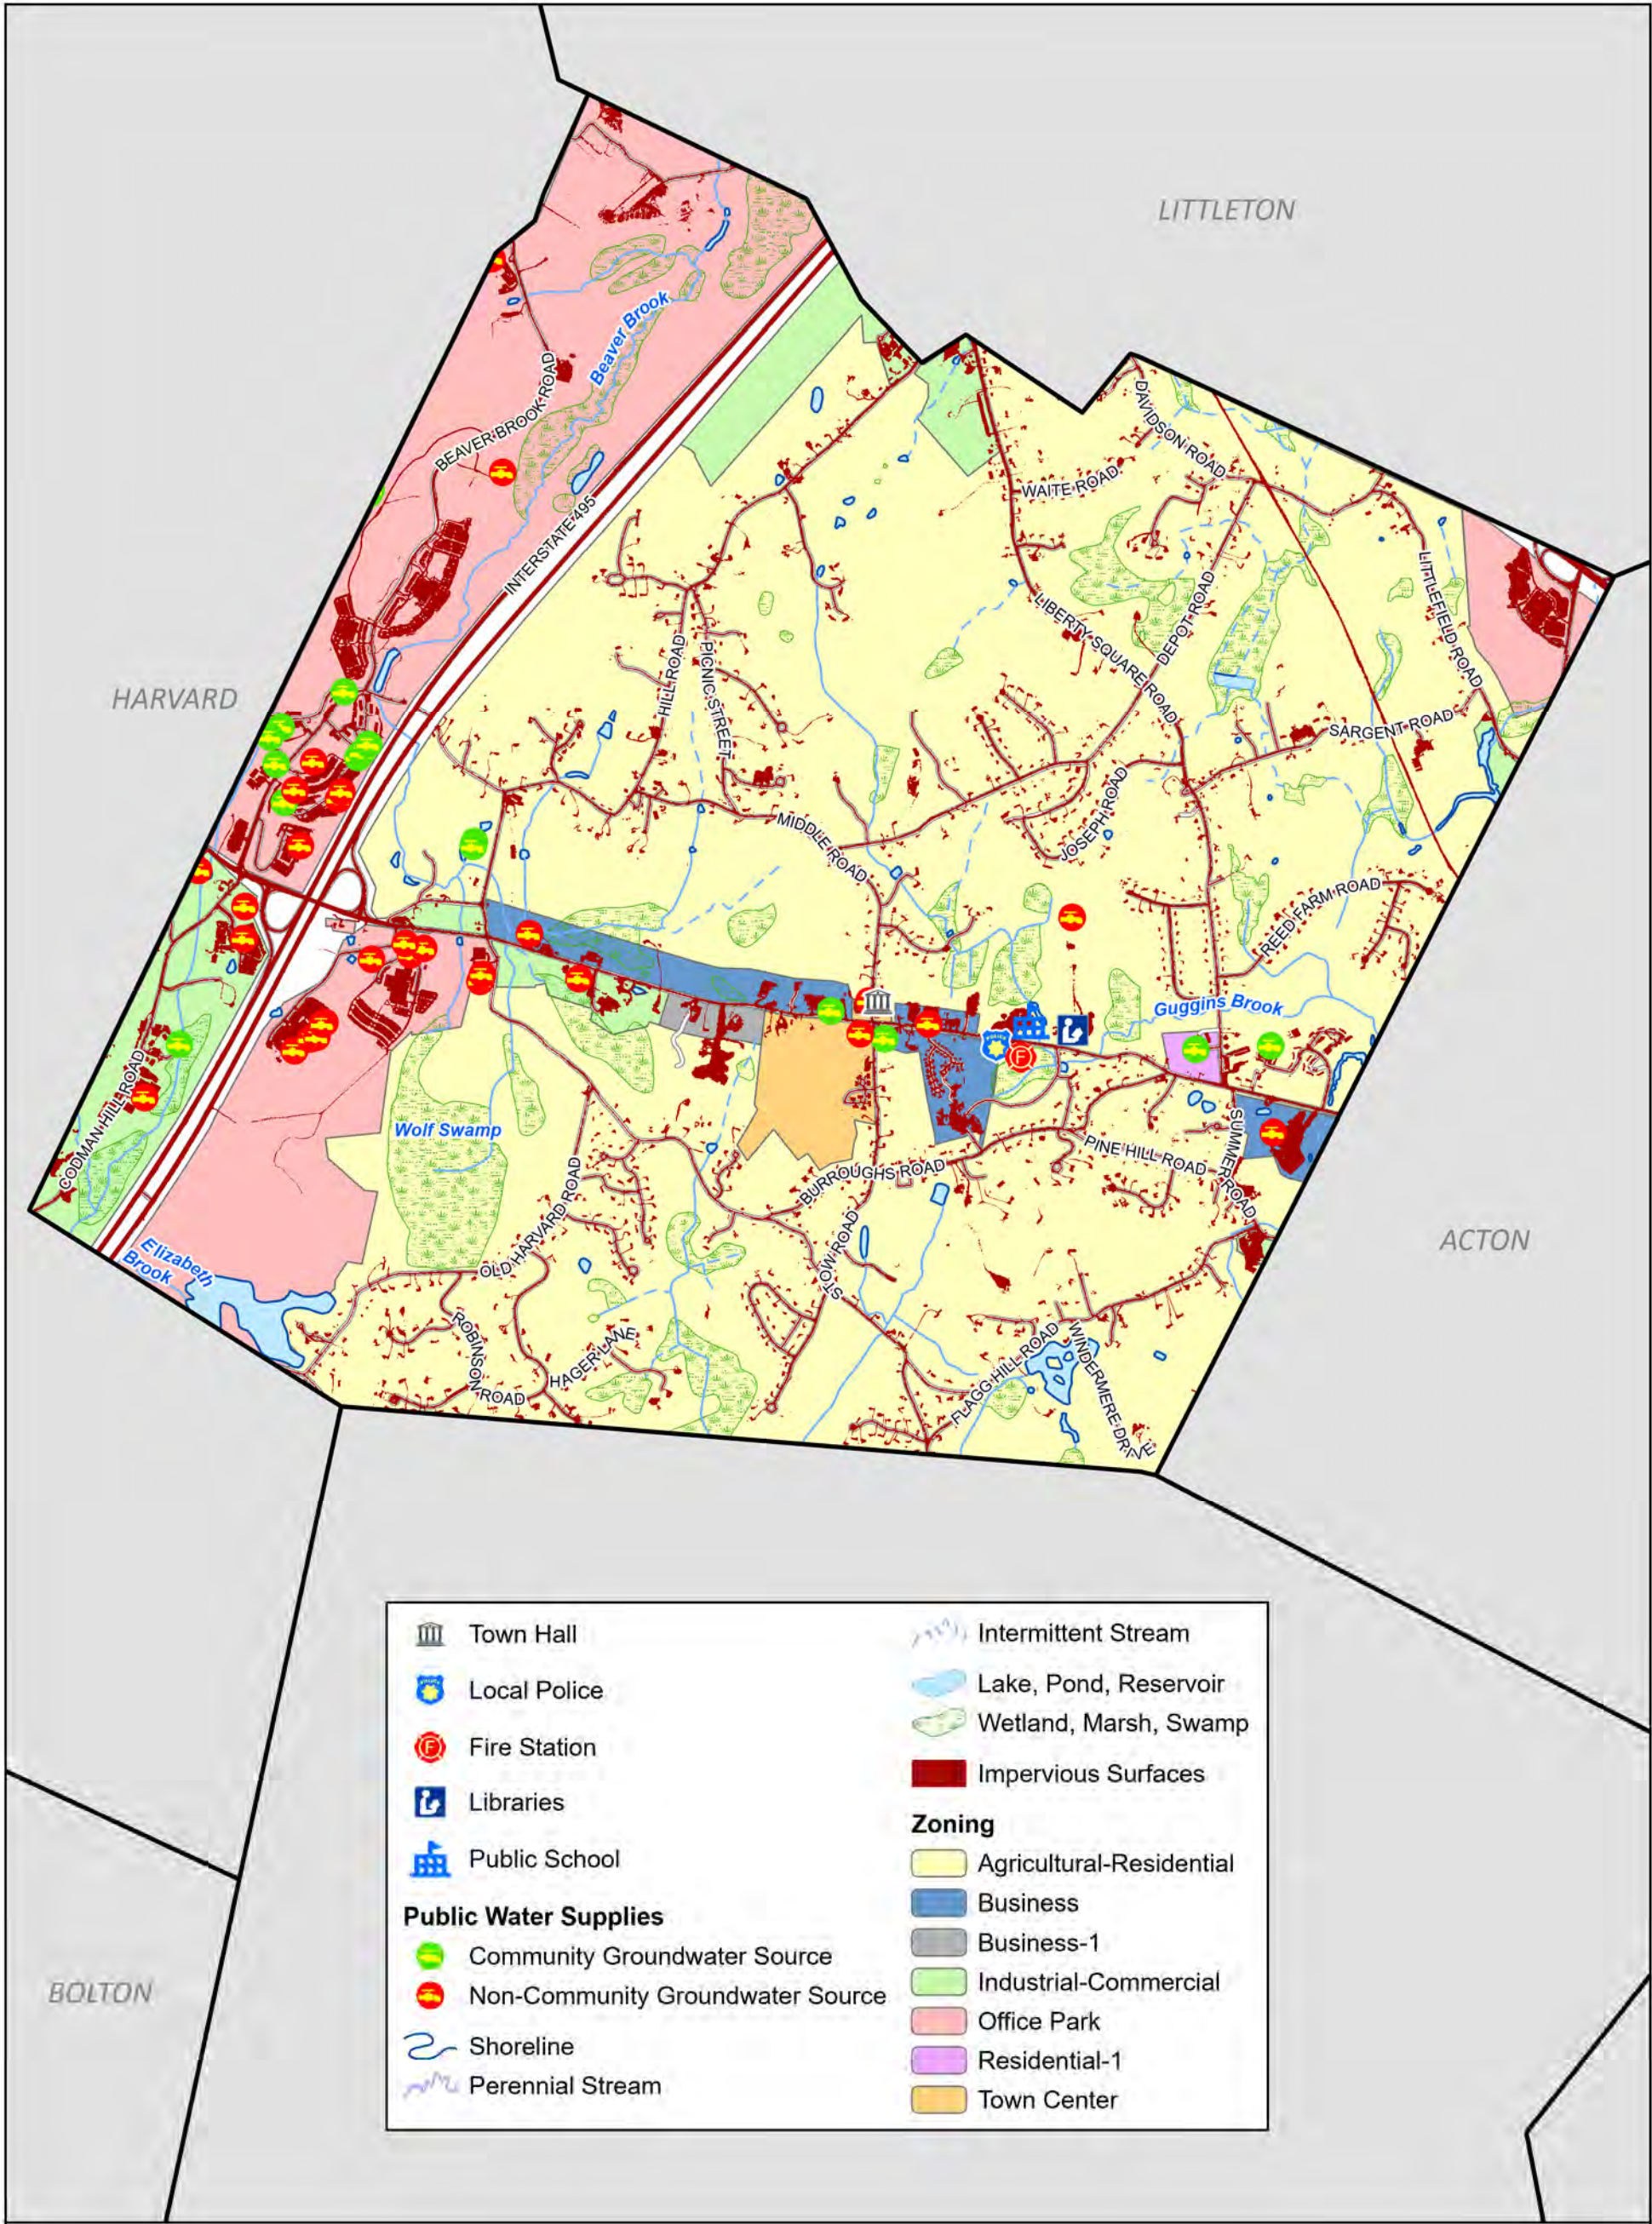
LITTLETON

HARVARD

ACTON

BOLTON

Beaver Brook
BEAVER BROOK ROAD
INTERSTATE 495
WAITE ROAD
DAVIDSON ROAD
LIBERTY SQUARE ROAD
DEPOT ROAD
LITTLEFIELD ROAD
SARGENT ROAD
HILL ROAD
PICNIC STREET
MIDDLE ROAD
JOSEPH ROAD
REED FARM ROAD
Guggins Brook
CODMAN HILL ROAD
Wolf Swamp
PINE HILL ROAD
SUMMER ROAD
BURROUGHS ROAD
OLD HARVARD ROAD
STOW ROAD
Elizabeth Brook
ROBINSON ROAD
HAGER LANE
FLAGG HILL ROAD
WINDERMERE DRIVE

Town Hall
Local Police
Fire Station
Libraries
Public School
Public Water Supplies
Community Groundwater Source
Non-Community Groundwater Source
Shoreline
Perennial Stream
Intermittent Stream
Lake, Pond, Reservoir
Wetland, Marsh, Swamp
Impervious Surfaces
Zoning
Agricultural-Residential
Business
Business-1
Industrial-Commercial
Office Park
Residential-1
Town Center